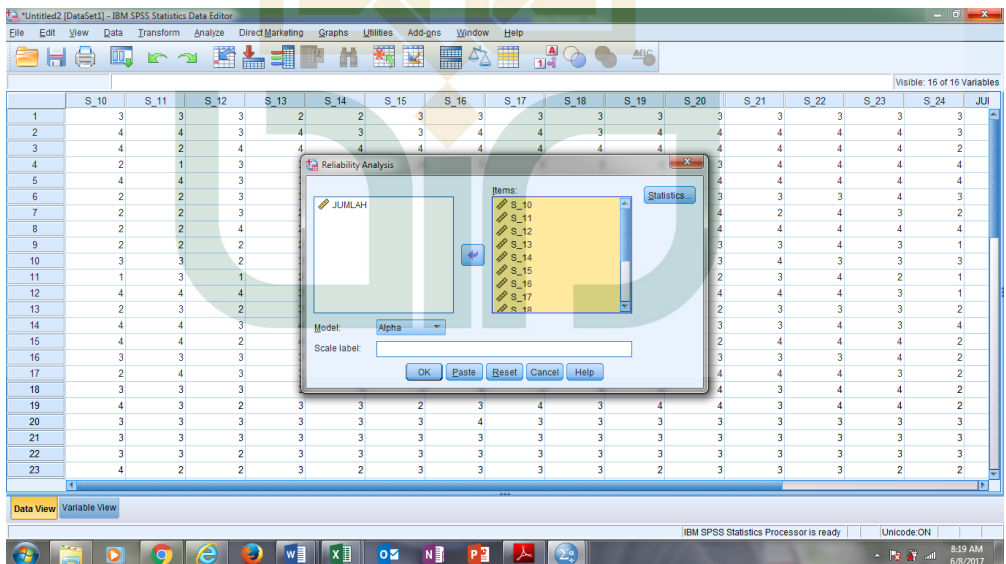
*Untitled2 [DataSet1] - IBM SPSS Statistics Data Editor

File Edit View Data Transform Analyze Direct Marketing Graphs Utilities Add-ons Window Help

Visible: 16 of 16 Variables

| | S_10 | S_11 | S_12 | S_13 | S_14 | S_15 | S_16 | S_17 | S_18 | S_19 | S_20 | S_21 | S_22 | S_23 | S_24 | JUI |
|---|---|---|---|---|---|---|---|---|---|---|---|---|---|---|---|---|
| 1 | 3 | 3 | 3 | 2 | 2 | 3 | 3 | 3 | 3 | 3 | 3 | 3 | 3 | 3 | 3 | |
| 2 | 4 | 4 | 3 | 4 | 3 | 3 | 4 | 4 | 4 | 4 | 4 | 4 | 4 | 4 | 3 | |
| 3 | 4 | 2 | 4 | | | | | | | | 4 | 4 | 4 | 4 | 2 | |
| 4 | 2 | 1 | 3 | | | | | | | | 3 | 4 | 4 | 4 | 4 | |
| 5 | 4 | 4 | 3 | | | | | | | | 4 | 4 | 4 | 4 | 3 | |
| 6 | 2 | 2 | 3 | | | | | | | | 3 | 3 | 4 | 4 | 3 | |
| 7 | 2 | 2 | 3 | | | | | | | | 4 | 2 | 4 | 3 | 2 | |
| 8 | 2 | 2 | 4 | | | | | | | | 4 | 4 | 4 | 4 | 4 | |
| 9 | 2 | 2 | 2 | | | | | | | | 3 | 3 | 4 | 3 | 1 | |
| 10 | 3 | 3 | 2 | | | | | | | | 3 | 4 | 3 | 3 | 3 | |
| 11 | 1 | 3 | 1 | | | | | | | | 2 | 3 | 4 | 2 | 1 | |
| 12 | 4 | 4 | 4 | | | | | | | | 4 | 4 | 4 | 3 | 1 | |
| 13 | 2 | 3 | 3 | | | | | | | | 2 | 3 | 3 | 3 | 2 | |
| 14 | 4 | 4 | 3 | | | | | | | | 3 | 3 | 4 | 3 | 4 | |
| 15 | 4 | 4 | 2 | | | | | | | | 2 | 4 | 4 | 4 | 2 | |
| 16 | 3 | 3 | 3 | | | | | | | | 3 | 3 | 3 | 4 | 2 | |
| 17 | 2 | 4 | 3 | | | | | | | | 3 | 4 | 4 | 3 | 2 | |
| 18 | 3 | 3 | 3 | | | | | | | | 4 | 3 | 4 | 4 | 2 | |
| 19 | 4 | 3 | 2 | 3 | 3 | 2 | 3 | 4 | 3 | 4 | 4 | 3 | 4 | 4 | 2 | |
| 20 | 3 | 3 | 3 | 3 | 3 | 3 | 4 | 3 | 3 | 3 | 3 | 3 | 3 | 3 | 3 | |
| 21 | 3 | 3 | 3 | 3 | 3 | 3 | 3 | 3 | 3 | 3 | 3 | 3 | 3 | 3 | 3 | |
| 22 | 3 | 3 | 2 | 3 | 3 | 3 | 3 | 3 | 3 | 3 | 3 | 3 | 3 | 3 | 3 | |
| 23 | 4 | 2 | 2 | 3 | 2 | 3 | 3 | 3 | 3 | 2 | 3 | 3 | 3 | 2 | 2 | |

Reliability Analysis

JUMLAH

Items:
S_10
S_11
S_12
S_13
S_14
S_15
S_16
S_17
S_18

Statistics...

Model: Alpha

Scale label:

OK Paste Reset Cancel Help

Data View Variable View

IBM SPSS Statistics Processor is ready Unicode:ON

8:19 AM
6/8/2017